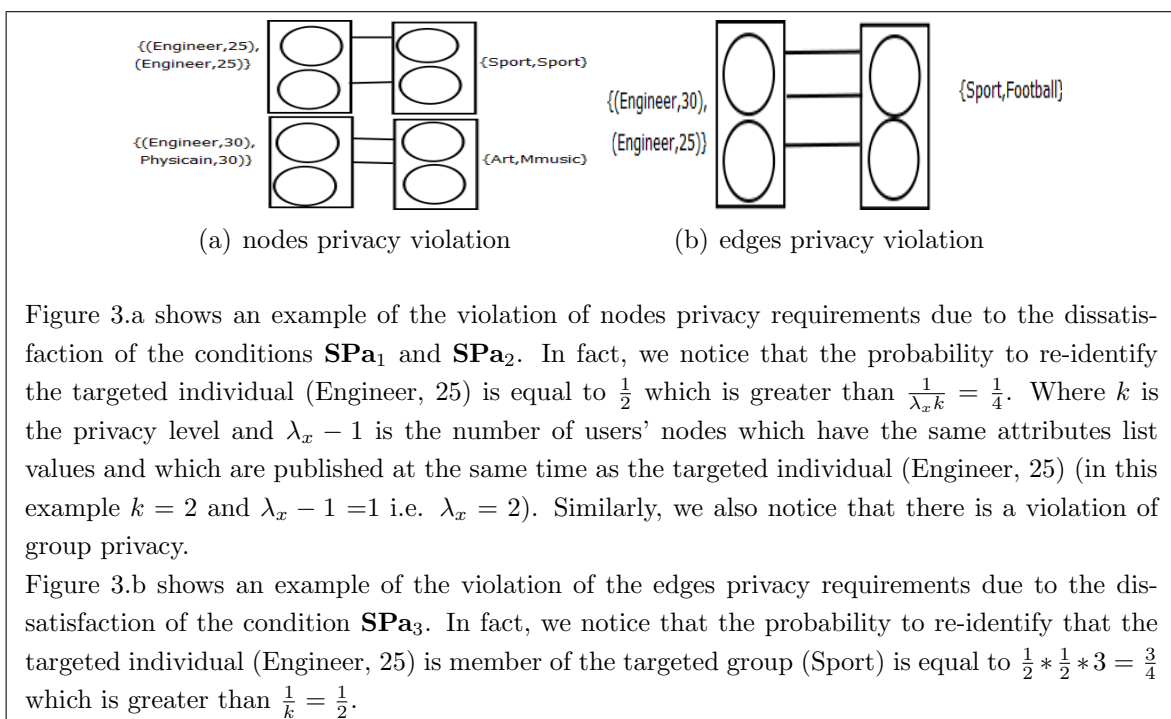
{(Engineer,25), (Engineer,25)}

{Sport,Sport}

{(Engineer,30), Physicain,30)}

{Art,Mmusic}

{(Engineer,30), (Engineer,25)}

{Sport,Football}

(a) nodes privacy violation

(b) edges privacy violation

Figure 3.a shows an example of the violation of nodes privacy requirements due to the dissatisfaction of the conditions $\mathbf{SPa}_1$ and $\mathbf{SPa}_2$. In fact, we notice that the probability to re-identify the targeted individual (Engineer, 25) is equal to $\frac{1}{2}$ which is greater than $\frac{1}{\lambda_x k} = \frac{1}{4}$. Where $k$ is the privacy level and $\lambda_x - 1$ is the number of users' nodes which have the same attributes list values and which are published at the same time as the targeted individual (Engineer, 25) (in this example $k = 2$ and $\lambda_x - 1$ =1 i.e. $\lambda_x = 2$). Similarly, we also notice that there is a violation of group privacy.

Figure 3.b shows an example of the violation of the edges privacy requirements due to the dissatisfaction of the condition $\mathbf{SPa}_3$. In fact, we notice that the probability to re-identify that the targeted individual (Engineer, 25) is member of the targeted group (Sport) is equal to $\frac{1}{2} * \frac{1}{2} * 3 = \frac{3}{4}$ which is greater than $\frac{1}{k} = \frac{1}{2}$.